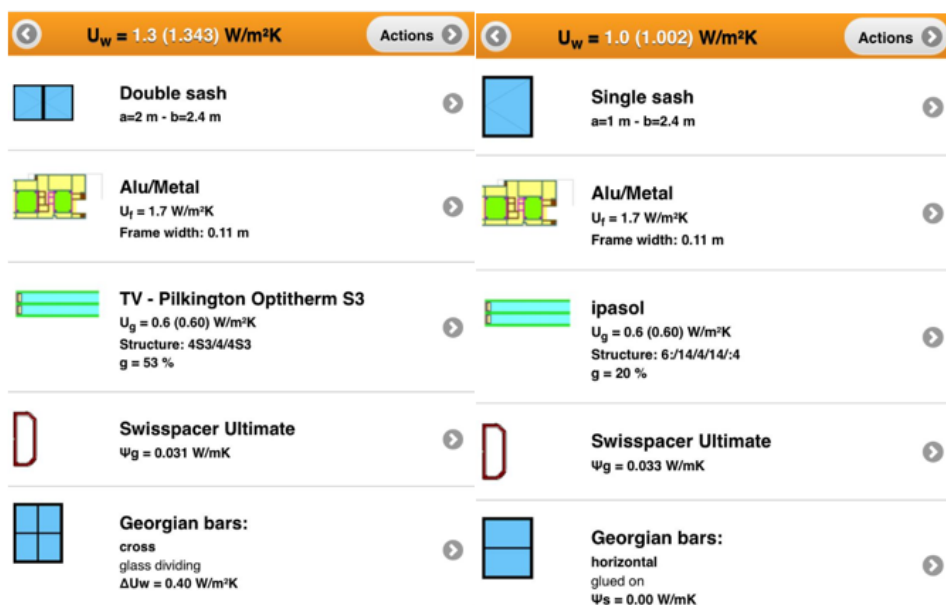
$U_w$ = 1.3 (1.343) W/m²K

Actions

Double sash
a=2 m - b=2.4 m

Alu/Metal
$U_f$ = 1.7 W/m²K
Frame width: 0.11 m

TV - Pilkington Optitherm S3
$U_g$ = 0.6 (0.60) W/m²K
Structure: 4S3/4/4S3
g = 53 %

Swisspacer Ultimate
Ψg = 0.031 W/mK

Georgian bars:
cross
glass dividing
ΔUw = 0.40 W/m²K

$U_w$ = 1.0 (1.002) W/m²K

Actions

Single sash
a=1 m - b=2.4 m

Alu/Metal
$U_f$ = 1.7 W/m²K
Frame width: 0.11 m

ipasol
$U_g$ = 0.6 (0.60) W/m²K
Structure: 6:/14/4/14/:4
g = 20 %

Swisspacer Ultimate
Ψg = 0.033 W/mK

Georgian bars:
horizontal
glued on
Ψs = 0.00 W/mK